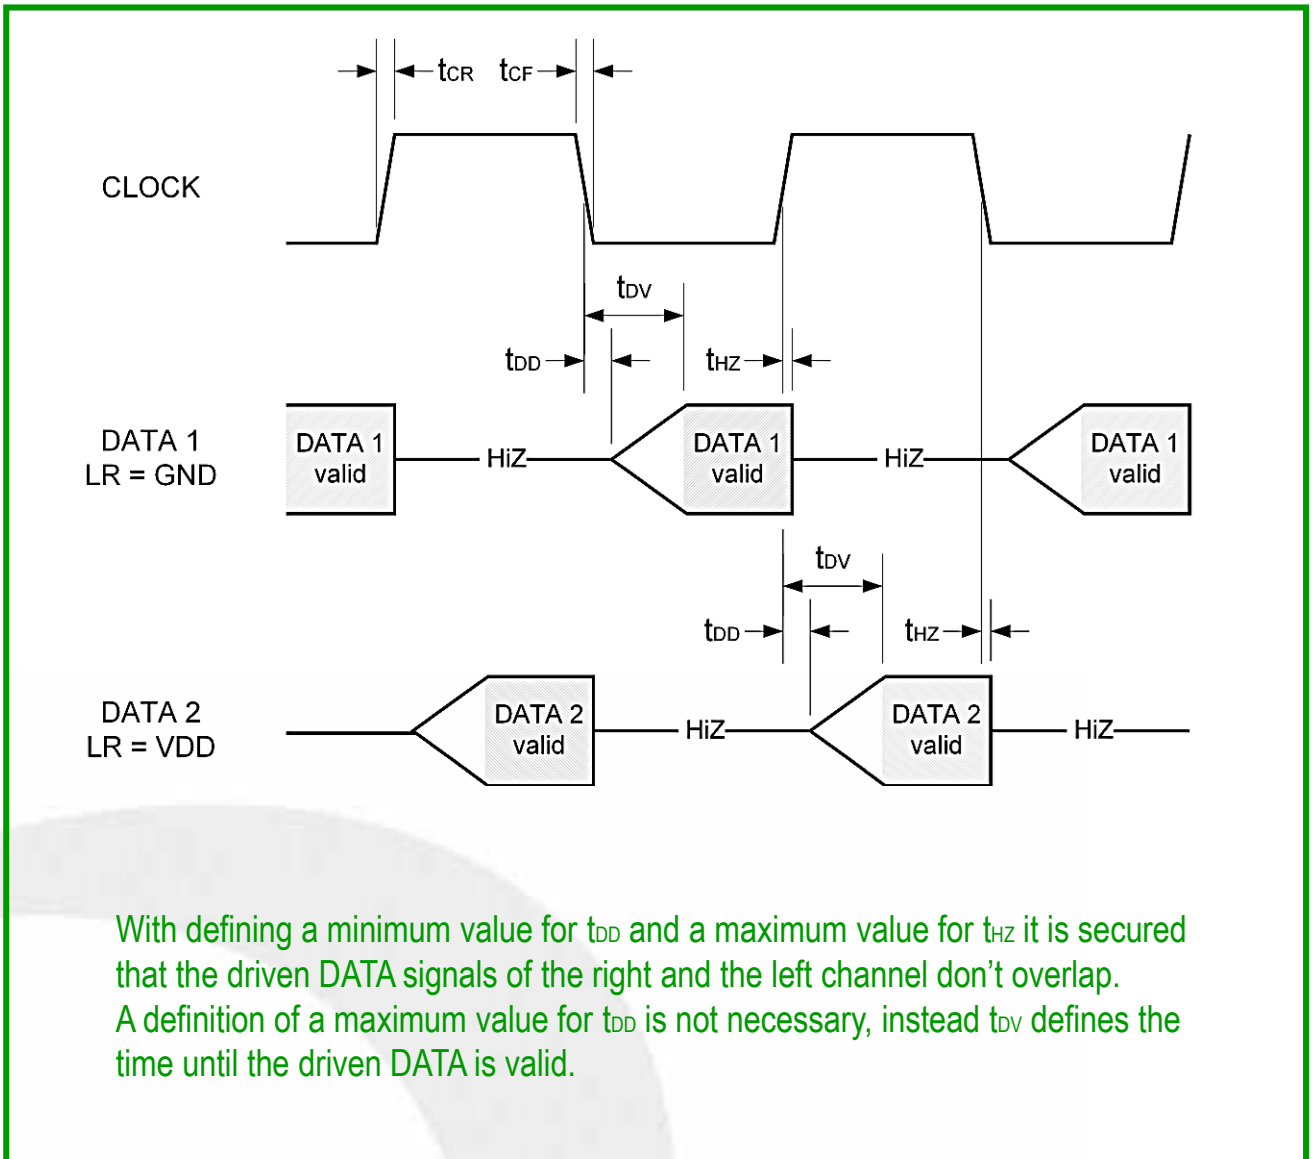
$t_{CR}$ $t_{CF}$

CLOCK

$t_{DV}$

$t_{DD}$ $t_{HZ}$

DATA 1
LR = GND

DATA 1 valid

HiZ

DATA 1 valid

HiZ

DATA 1 valid

$t_{DV}$

$t_{DD}$ $t_{HZ}$

DATA 2
LR = VDD

DATA 2 valid

HiZ

DATA 2 valid

HiZ

With defining a minimum value for $t_{DD}$ and a maximum value for $t_{HZ}$ it is secured that the driven DATA signals of the right and the left channel don't overlap.
A definition of a maximum value for $t_{DD}$ is not necessary, instead $t_{DV}$ defines the time until the driven DATA is valid.